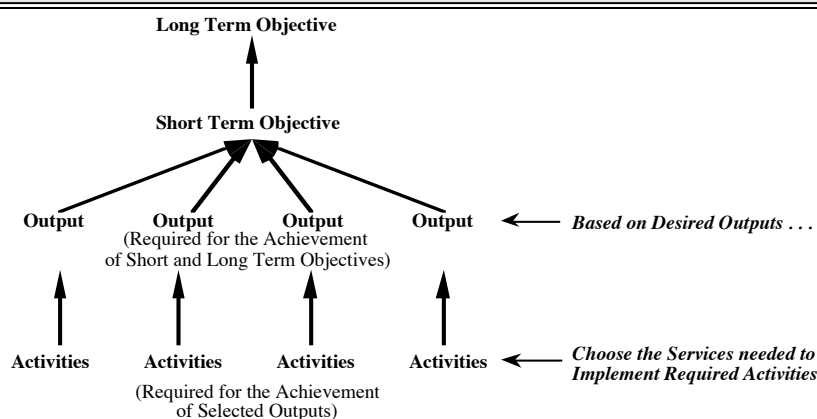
Long Term Objective

Short Term Objective

Output

Output

Output

Output

Based on Desired Outputs . . .

(Required for the Achievement of Short and Long Term Objectives)

Activities

Activities

Activities

Activities

Choose the Services needed to Implement Required Activities

(Required for the Achievement of Selected Outputs)